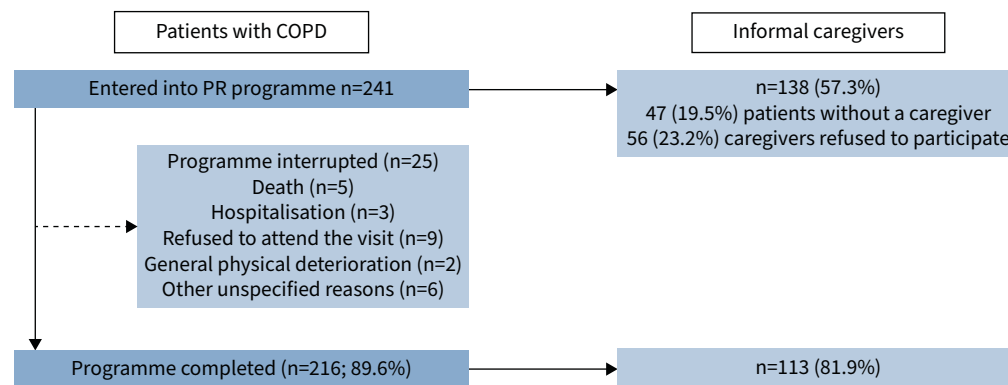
Patients with COPD

Informal caregivers

Entered into PR programme n=241

n=138 (57.3%)
47 (19.5%) patients without a caregiver
56 (23.2%) caregivers refused to participate

Programme interrupted (n=25)
Death (n=5)
Hospitalisation (n=3)
Refused to attend the visit (n=9)
General physical deterioration (n=2)
Other unspecified reasons (n=6)

Programme completed (n=216; 89.6%)

n=113 (81.9%)